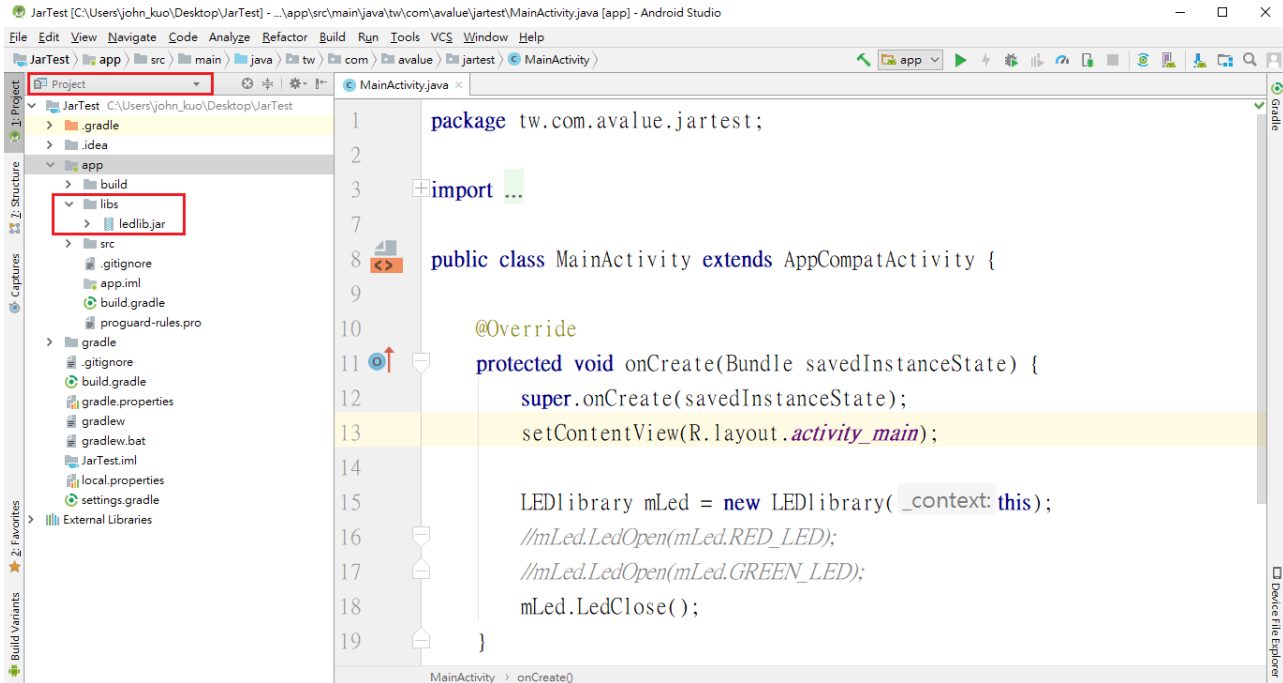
JarTest [C:\Users\john_kuo\Desktop\JarTest] - ...\app\src\main\java\tw\com\avalue\jartest\MainActivity.java [app] - Android Studio

File Edit View Navigate Code Analyze Refactor Build Run Tools VCS Window Help

JarTest app src main java tw com avalue jartest MainActivity

app

Project

MainActivity.java

1: Project
7: Structure
Captures
2: Favorites
Build Variants
Gradle
Device File Explorer

JarTest C:\Users\john_kuo\Desktop\JarTest
.gradle
.idea
app
build
libs
ledlib.jar
src
.gitignore
app.iml
build.gradle
proguard-rules.pro
gradle
.gitignore
build.gradle
gradle.properties
gradlew
gradlew.bat
JarTest.iml
local.properties
settings.gradle
External Libraries

1 package tw.com.avalue.jartest;
2
3 import ...
7
8 public class MainActivity extends AppCompatActivity {
9
10 @Override
11 protected void onCreate(Bundle savedInstanceState) {
12 super.onCreate(savedInstanceState);
13 setContentView(R.layout.activity_main);
14
15 LEDlibrary mLed = new LEDlibrary( context: this);
16 //mLed.LedOpen(mLed.RED_LED);
17 //mLed.LedOpen(mLed.GREEN_LED);
18 mLed.LedClose();
19 }

MainActivity › onCreate()